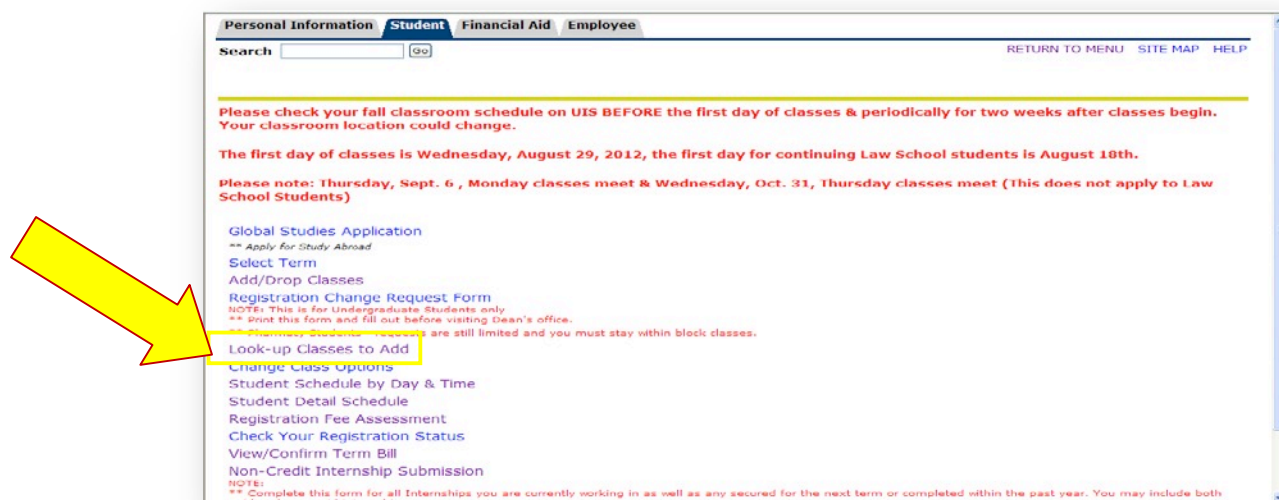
Personal Information Student Financial Aid Employee

Search Go

RETURN TO MENU SITE MAP HELP

Please check your fall classroom schedule on UIS BEFORE the first day of classes & periodically for two weeks after classes begin. Your classroom location could change.

The first day of classes is Wednesday, August 29, 2012, the first day for continuing Law School students is August 18th.

Please note: Thursday, Sept. 6 , Monday classes meet & Wednesday, Oct. 31, Thursday classes meet (This does not apply to Law School Students)

Global Studies Application
** Apply for Study Abroad
Select Term
Add/Drop Classes
Registration Change Request Form
NOTE: This is for Undergraduate Students only
** Print this form and fill out before visiting Dean's office.
** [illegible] Students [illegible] requests are still limited and you must stay within block classes.
Look-up Classes to Add
Change Class Options
Student Schedule by Day & Time
Student Detail Schedule
Registration Fee Assessment
Check Your Registration Status
View/Confirm Term Bill
Non-Credit Internship Submission
NOTE:
** Complete this form for all Internships you are currently working in as well as any secured for the next term or completed within the past year. You may include both